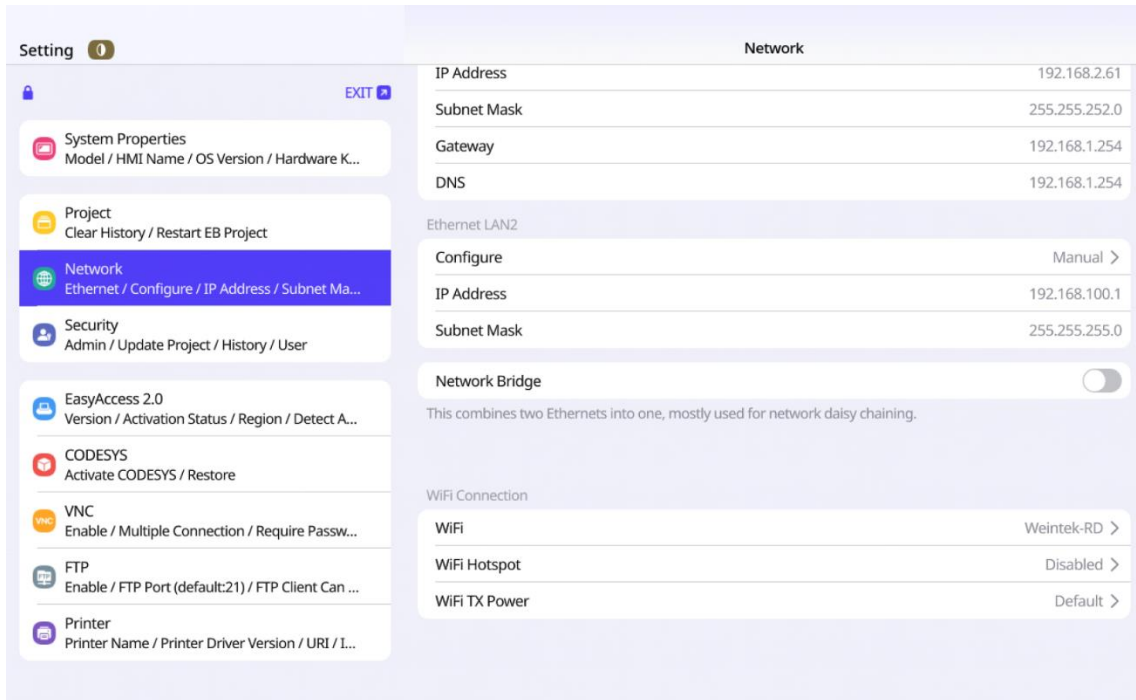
Setting 0

EXIT

System Properties
Model / HMI Name / OS Version / Hardware K...

Project
Clear History / Restart EB Project

Network
Ethernet / Configure / IP Address / Subnet Ma...

Security
Admin / Update Project / History / User

EasyAccess 2.0
Version / Activation Status / Region / Detect A...

CODESYS
Activate CODESYS / Restore

VNC
Enable / Multiple Connection / Require Passw...

FTP
Enable / FTP Port (default:21) / FTP Client Can ...

Printer
Printer Name / Printer Driver Version / URI / I...

Network

| | |
|---|---|
| IP Address | 192.168.2.61 |
| Subnet Mask | 255.255.252.0 |
| Gateway | 192.168.1.254 |
| DNS | 192.168.1.254 |

Ethernet LAN2

| | |
|---|---|
| Configure | Manual > |
| IP Address | 192.168.100.1 |
| Subnet Mask | 255.255.255.0 |

Network Bridge

This combines two Ethernets into one, mostly used for network daisy chaining.

WiFi Connection

| | |
|---|---|
| WiFi | Weintek-RD > |
| WiFi Hotspot | Disabled > |
| WiFi TX Power | Default > |